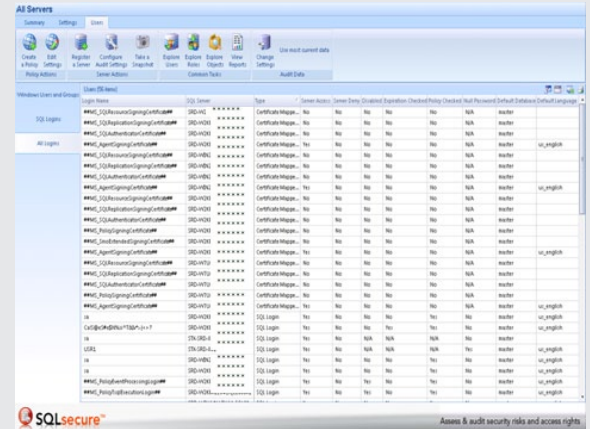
All Servers

Summary Settings Users

Create a Policy | Edit Settings | Register a Server | Configure Audit Settings | Take a Snapshot | Explore Users | Explore Roles | Explore Objects | View Reports | Change Settings | Use most current data

Policy Actions | Server Actions | Common Tasks | Audit Data

Windows Users and Groups

SQL Logins

All Logins

Users (58 items)

| Login Name | SQL Server | Type | Server Access | Server Deny | Disabled | Expiration Checked | Policy Checked | Null Password | Default Database | Default Language |
|---|---|---|---|---|---|---|---|---|---|---|
| ##MS_SQLResourceSigningCertificate## | SRD-W2K | Certificate Mappe... | No | No | No | No | No | N/A | master | |
| ##MS_SQLReplicationSigningCertificate## | SRD-W2K | Certificate Mappe... | No | No | No | No | No | N/A | master | |
| ##MS_SQLAuthenticatorCertificate## | SRD-W2K | Certificate Mappe... | No | No | No | No | No | N/A | master | |
| ##MS_AgentSigningCertificate## | SRD-W2K | Certificate Mappe... | Yes | No | No | No | No | N/A | master | us_english |
| ##MS_SQLResourceSigningCertificate## | SRD-W2K | Certificate Mappe... | No | No | No | No | No | N/A | master | |
| ##MS_SQLReplicationSigningCertificate## | SRD-W2K | Certificate Mappe... | No | No | No | No | No | N/A | master | |
| ##MS_SQLAuthenticatorCertificate## | SRD-W2K | Certificate Mappe... | No | No | No | No | No | N/A | master | |
| ##MS_AgentSigningCertificate## | SRD-W2K | Certificate Mappe... | Yes | No | No | No | No | N/A | master | us_english |
| ##MS_SQLResourceSigningCertificate## | SRD-W2K | Certificate Mappe... | No | No | No | No | No | N/A | master | |
| ##MS_SQLReplicationSigningCertificate## | SRD-W2K | Certificate Mappe... | No | No | No | No | No | N/A | master | |
| ##MS_SQLAuthenticatorCertificate## | SRD-W2K | Certificate Mappe... | No | No | No | No | No | N/A | master | |
| ##MS_PolicySigningCertificate## | SRD-W2K | Certificate Mappe... | No | No | No | No | No | N/A | master | |
| ##MS_SmoExtendedSigningCertificate## | SRD-W2K | Certificate Mappe... | No | No | No | No | No | N/A | master | |
| ##MS_AgentSigningCertificate## | SRD-W2K | Certificate Mappe... | Yes | No | No | No | No | N/A | master | us_english |
| ##MS_SQLResourceSigningCertificate## | SRD-W7U | Certificate Mappe... | No | No | No | No | No | N/A | master | |
| ##MS_SQLReplicationSigningCertificate## | SRD-W7U | Certificate Mappe... | No | No | No | No | No | N/A | master | |
| ##MS_SQLAuthenticatorCertificate## | SRD-W7U | Certificate Mappe... | No | No | No | No | No | N/A | master | |
| ##MS_PolicySigningCertificate## | SRD-W7U | Certificate Mappe... | No | No | No | No | No | N/A | master | |
| ##MS_AgentSigningCertificate## | SRD-W7U | Certificate Mappe... | Yes | No | No | No | No | N/A | master | us_english |
| sa | SRD-W2K | SQL Login | Yes | No | No | No | Yes | No | master | us_english |
| CaS@cl#e$fNo!*T$&^/~!=? | SRD-W2K | SQL Login | Yes | No | No | Yes | Yes | No | master | us_english |
| sa | STA-SRD-K | SQL Login | Yes | No | N/A | N/A | N/A | No | master | |
| USR1 | STA-SRD-L | SQL Login | Yes | No | N/A | N/A | N/A | Yes | master | us_english |
| sa | SRD-W2K | SQL Login | Yes | No | No | No | Yes | No | master | us_english |
| sa | SRD-W2K | SQL Login | Yes | No | No | No | Yes | No | master | us_english |
| ##MS_PolicyEventProcessingLogin## | SRD-W2K | SQL Login | Yes | No | Yes | No | Yes | No | master | us_english |
| ##MS_PolicyTsqlExecutionLogin## | SRD-W2K | SQL Login | Yes | No | Yes | No | Yes | No | master | us_english |

SQLsecure™

Assess & audit security risks and access rights